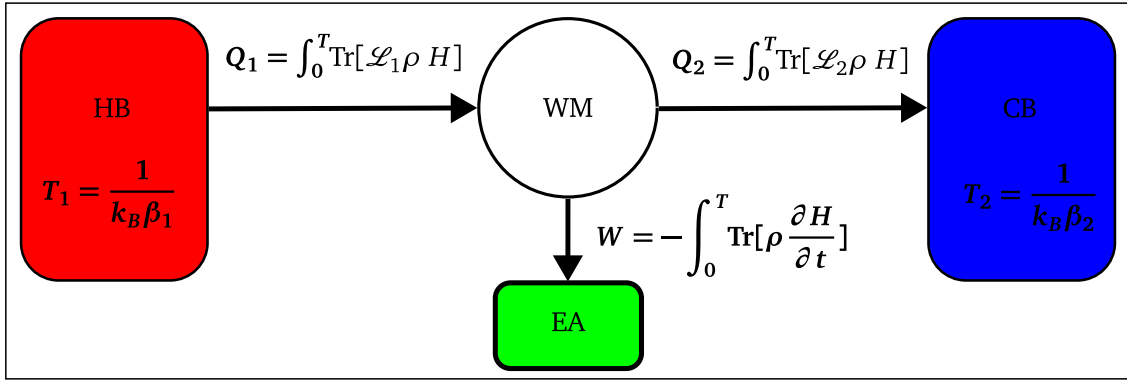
HB

$T_1 = \frac{1}{k_B \beta_1}$

$Q_1 = \int_0^T \mathrm{Tr}[\mathscr{L}_1 \rho\, H]$

WM

$Q_2 = \int_0^T \mathrm{Tr}[\mathscr{L}_2 \rho\, H]$

CB

$T_2 = \frac{1}{k_B \beta_2}$

$W = -\int_0^T \mathrm{Tr}[\rho \frac{\partial H}{\partial t}]$

EA